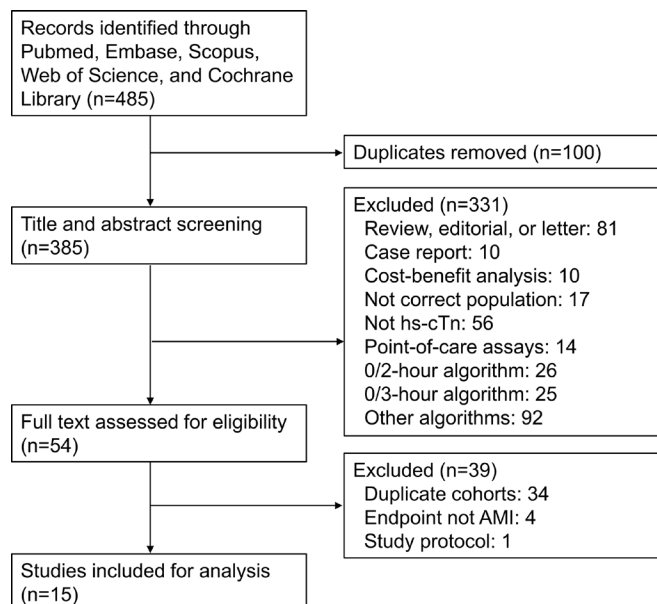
Records identified through Pubmed, Embase, Scopus, Web of Science, and Cochrane Library (n=485)

Duplicates removed (n=100)

Title and abstract screening (n=385)

Excluded (n=331)
Review, editorial, or letter: 81
Case report: 10
Cost-benefit analysis: 10
Not correct population: 17
Not hs-cTn: 56
Point-of-care assays: 14
0/2-hour algorithm: 26
0/3-hour algorithm: 25
Other algorithms: 92

Full text assessed for eligibility (n=54)

Excluded (n=39)
Duplicate cohorts: 34
Endpoint not AMI: 4
Study protocol: 1

Studies included for analysis (n=15)